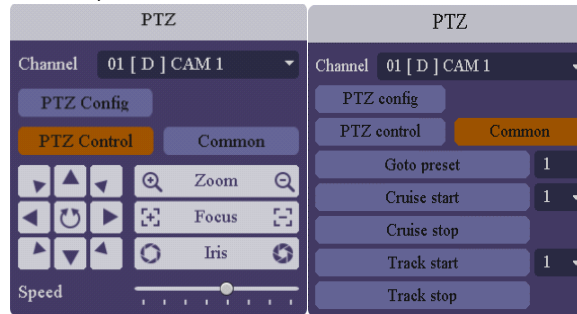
PTZ

Channel 01 [ D ] CAM 1

PTZ Config

PTZ Control

Common

Zoom

Focus

Iris

Speed

PTZ

Channel 01 [ D ] CAM 1

PTZ config

PTZ control

Common

Goto preset 1

Cruise start 1

Cruise stop

Track start 1

Track stop